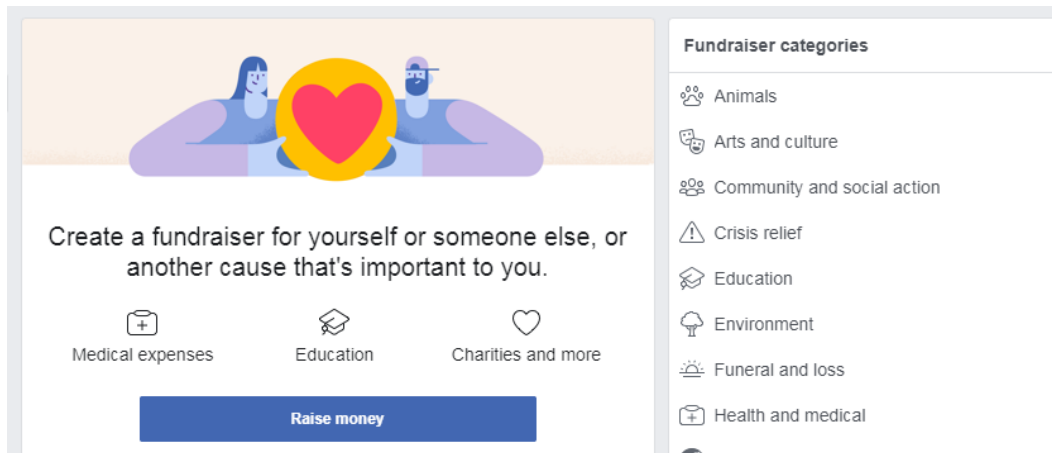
Create a fundraiser for yourself or someone else, or another cause that's important to you.

Medical expenses
Education
Charities and more

Raise money

Fundraiser categories

Animals
Arts and culture
Community and social action
Crisis relief
Education
Environment
Funeral and loss
Health and medical